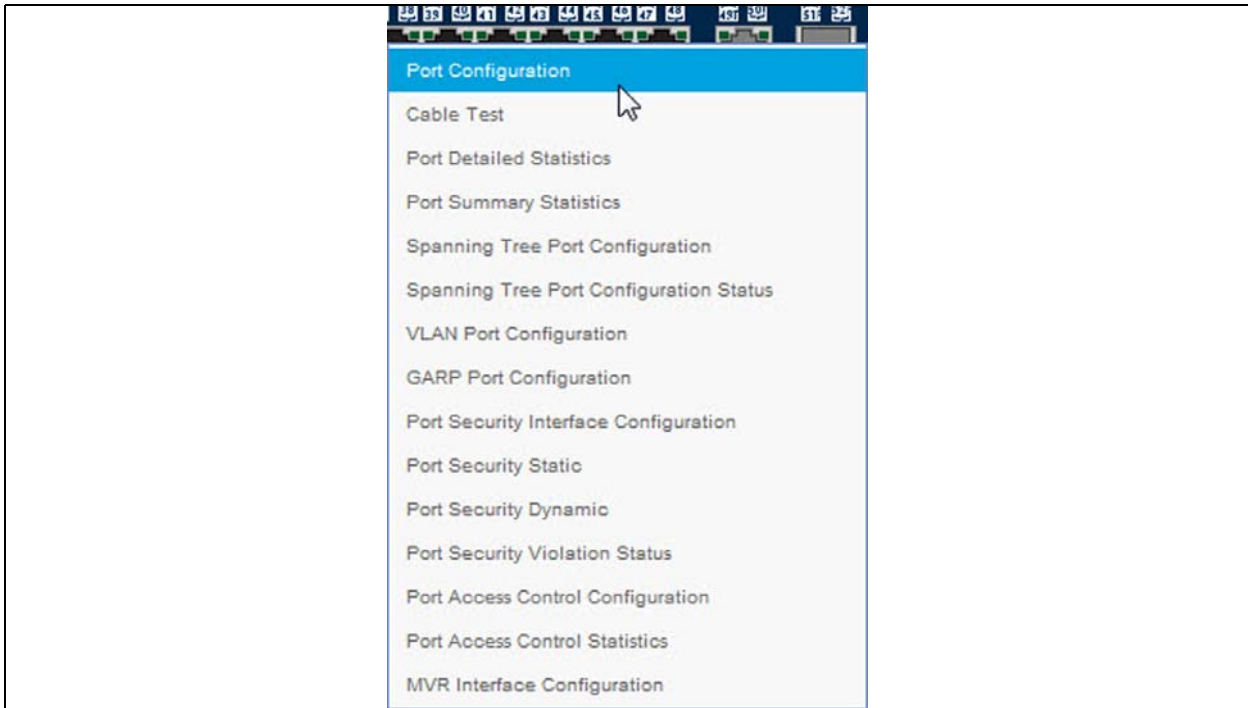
Port Configuration
Cable Test
Port Detailed Statistics
Port Summary Statistics
Spanning Tree Port Configuration
Spanning Tree Port Configuration Status
VLAN Port Configuration
GARP Port Configuration
Port Security Interface Configuration
Port Security Static
Port Security Dynamic
Port Security Violation Status
Port Access Control Configuration
Port Access Control Statistics
MVR Interface Configuration